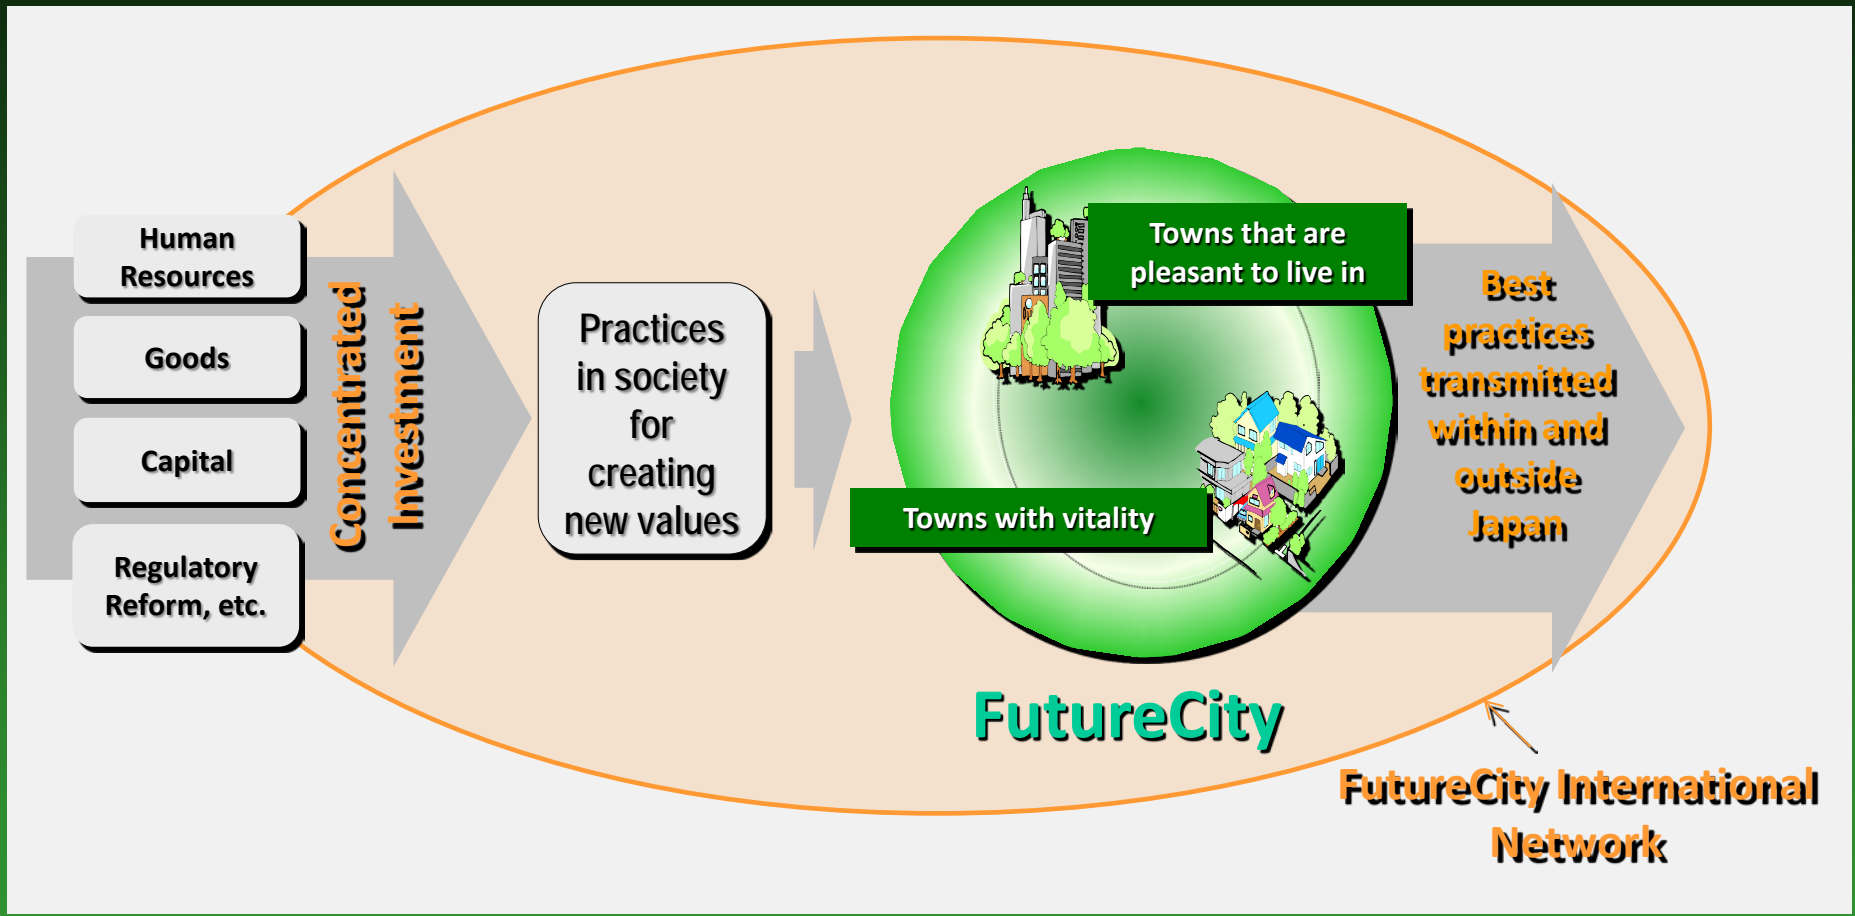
Human Resources

Goods

Capital

Regulatory Reform, etc.

Concentrated Investment

Practices in society for creating new values

Towns that are pleasant to live in

Towns with vitality

Best practices transmitted within and outside Japan

FutureCity

FutureCity International Network